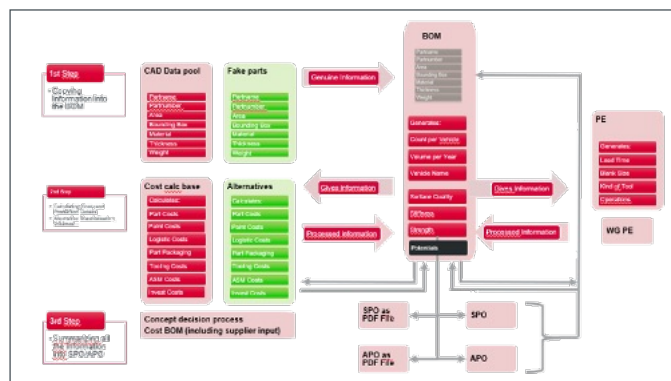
1st Step

Copying information into the BOM

CAD Data pool

Partname
Partnumber
Area
Bounding Box
Material
Thickness
Weight

Fake parts

Partname
Partnumber
Area
Bounding Box
Material
Thickness
Weight

Genuine Information

BOM

Partname
Partnumber
Area
Bounding Box
Material
Thickness
Weight

Generates:
Count per Vehicle
Volume per Year
Vehicle Name

Surface Quality
Stiffness
Strength
Potentials

2nd Step

Calculating forecast
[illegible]

Cost calc base

Calculates:
Part Costs
Paint Costs
Logistic Costs
Part Packaging
Tooling Costs
ASM Costs
Invest Costs

Alternatives

Calculates:
Part Costs
Paint Costs
Logistic Costs
Part Packaging
Tooling Costs
ASM Costs
Invest Costs

Gives Information
Processed Information
Gives Information
Processed Information

PE

Generates:
Lead Time
Blank Size
Kind of Tool
Operations

WG PE

3rd Step

Summarizing all the information into SPO/APO

Concept decision process
Cost BOM (including supplier input)

SPO as PDF File
SPO
APO as PDF File
APO